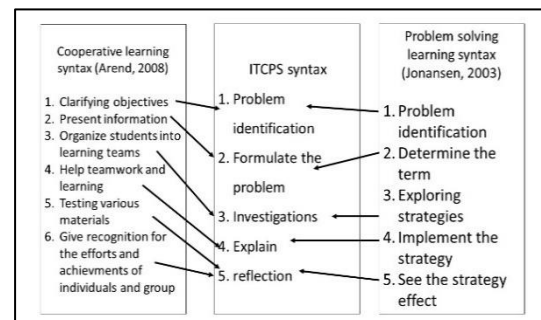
Cooperative learning syntax (Arend, 2008)

1. Clarifying objectives
2. Present information
3. Organize students into learning teams
4. Help teamwork and learning
5. Testing various materials
6. Give recognition for the efforts and achievments of individuals and group

ITCPS syntax

1. Problem identification
2. Formulate the problem
3. Investigations
4. Explain
5. reflection

Problem solving learning syntax (Jonansen, 2003)

1. Problem identification
2. Determine the term
3. Exploring strategies
4. Implement the strategy
5. See the strategy effect